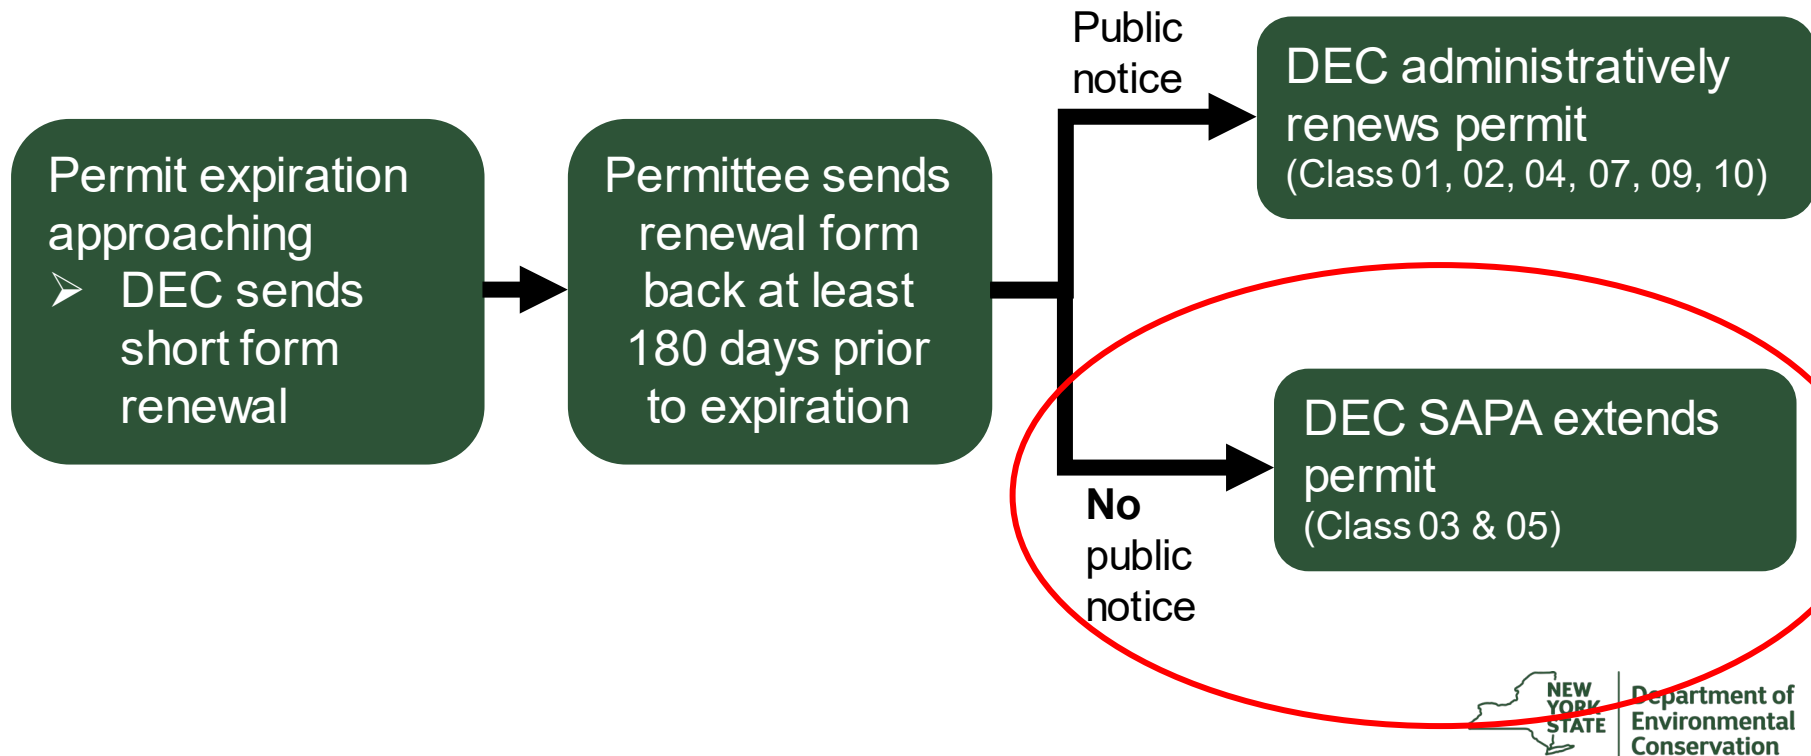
Permit expiration approaching
➢ DEC sends short form renewal

Permittee sends renewal form back at least 180 days prior to expiration

Public notice

DEC administratively renews permit
(Class 01, 02, 04, 07, 09, 10)

DEC SAPA extends permit
(Class 03 & 05)

No public notice

NEW YORK STATE

Department of Environmental Conservation